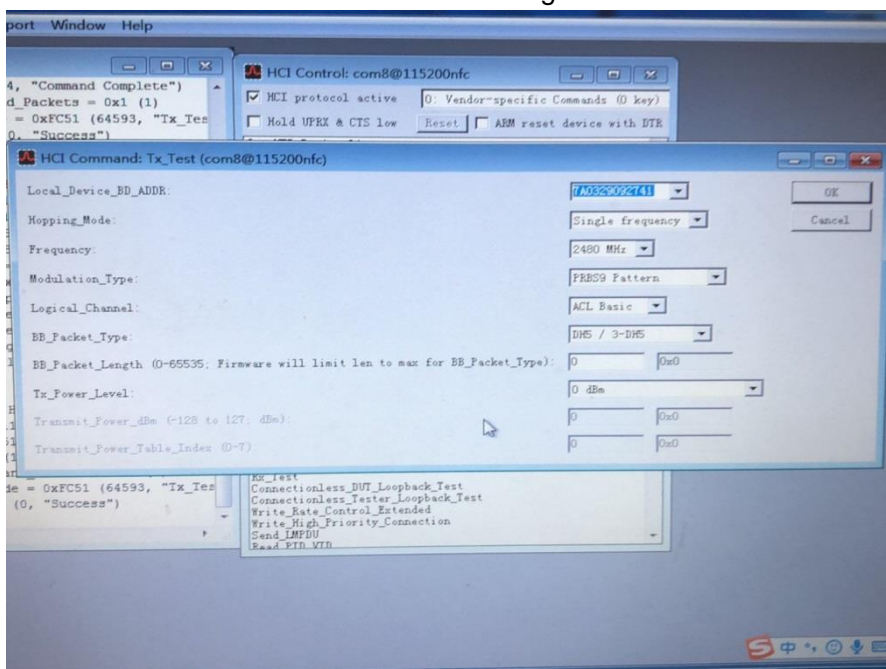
port Window Help

4, "Command Complete")
d_Packets = 0x1 (1)
= 0xFC51 (64593, "Tx_Tes
0, "Success")

HCI Control: com8@115200nfc
HCI protocol active
0: Vendor-specific Commands (0 key)
Hold UPRX & CTS low
Reset
ARM reset device with DTR

HCI Command: Tx_Test (com8@115200nfc)

Local_Device_BD_ADDR: 7A03290092741
OK
Hopping_Mode: Single frequency
Cancel
Frequency: 2480 MHz
Modulation_Type: PRBS9 Pattern
Logical_Channel: ACL Basic
BB_Packet_Type: DH5 / 3-DH5
BB_Packet_Length (0-65535; Firmware will limit len to max for BB_Packet_Type): 0 0x0
Tx_Power_Level: 0 dBm
Transmit_Power_dBm (-128 to 127; dBm): 0 0x0
Transmit_Power_Table_Index (0-7): 0 0x0

de = 0xFC51 (64593, "Tx_Tes
(0, "Success")

Rx_Test
Connectionless_DUT_Loopback_Test
Connectionless_Tester_Loopback_Test
Write_Rate_Control_Extended
Write_High_Priority_Connection
Send_LMPDU
Read_PID_VID

中